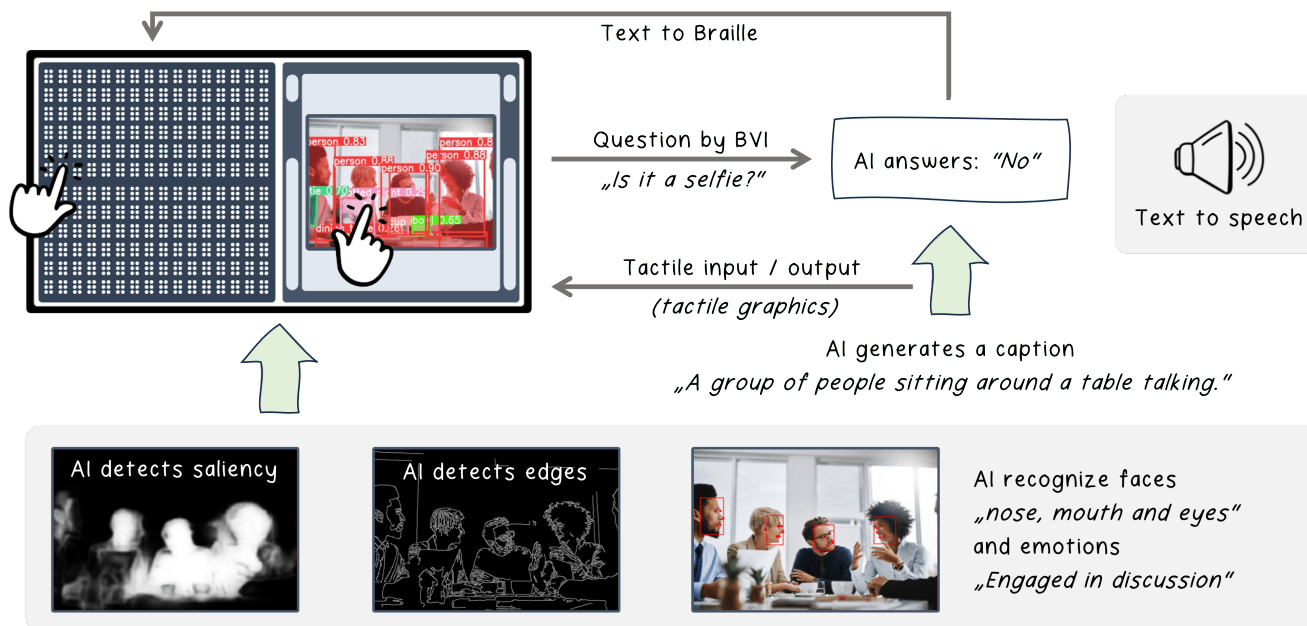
Text to Braille

person 0.83
person 0.88
person 0.8
person 0.88
person 0.90
tie 0.70
0.28
cup
0.65

Question by BVI
„Is it a selfie?"

AI answers: "No"

Text to speech

Tactile input / output
(tactile graphics)

AI generates a caption
„A group of people sitting around a table talking."

AI detects saliency

AI detects edges

AI recognize faces
„nose, mouth and eyes"
and emotions
„Engaged in discussion"